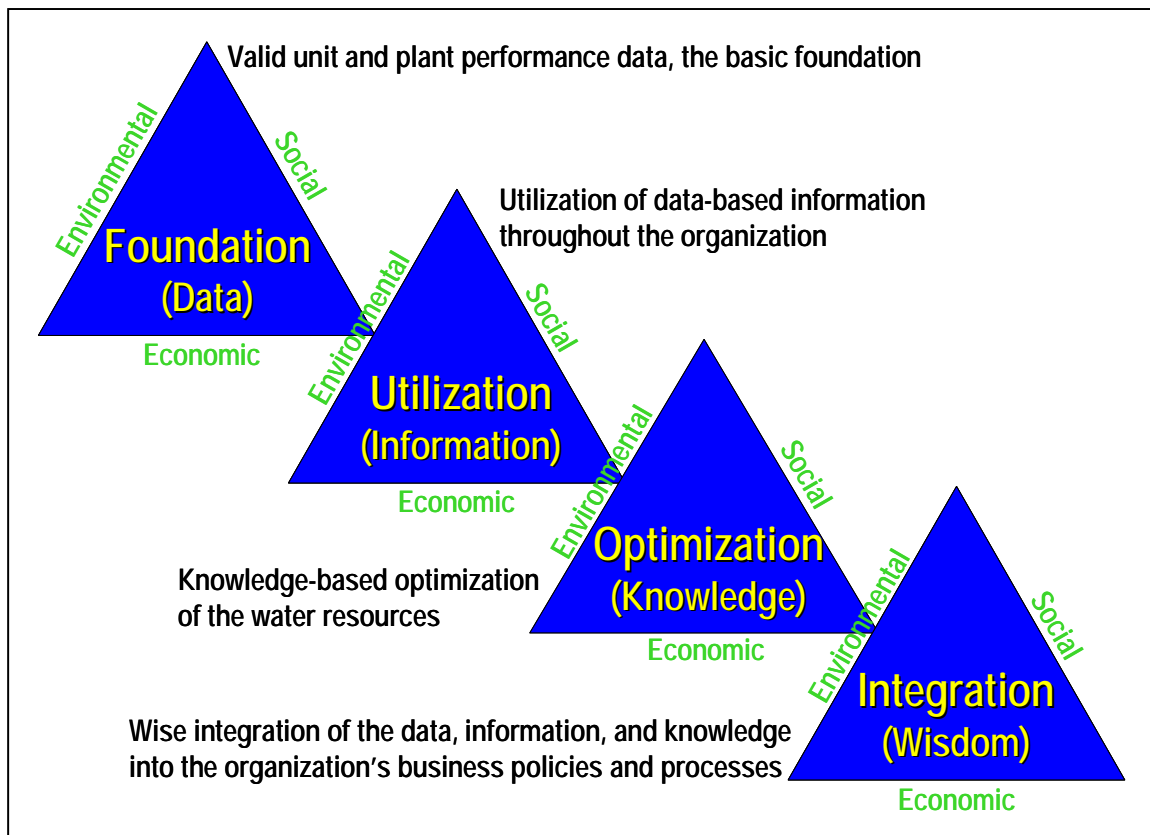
Valid unit and plant performance data, the basic foundation

Environmental
Social
Foundation
(Data)
Economic

Utilization of data-based information throughout the organization

Environmental
Social
Utilization
(Information)
Economic

Environmental
Social
Optimization
(Knowledge)
Economic

Knowledge-based optimization of the water resources

Environmental
Social
Integration
(Wisdom)
Economic

Wise integration of the data, information, and knowledge into the organization's business policies and processes